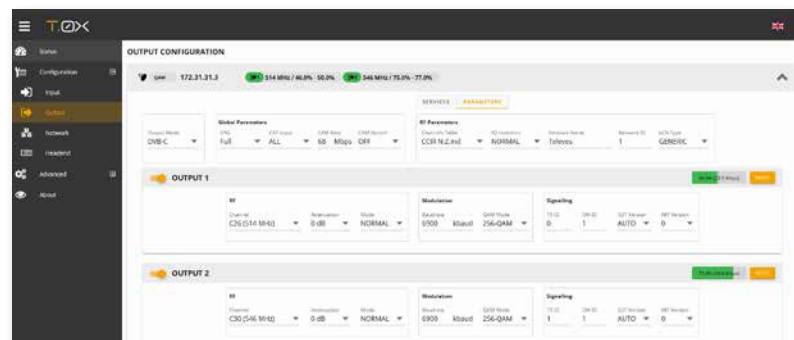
T@X

Status
Configuration
Input
Output
Network
Headend
Advanced
About

OUTPUT CONFIGURATION

QAM 172.31.31.3 514 MHz / 46.0% - 50.0% 546 MHz / 75.0% - 77.0%

SERVICES PARAMETERS

Output Mode DVB-C

Global Parameters
CRC Full
CAT Input ALL
CAM Rate 68 Mbps
CAM Restart OFF

SI Parameters
Channels Table CCIR N.Z.Ind
SD Insertion NORMAL
Network Name Televes
Network ID 1
LCN Type GENERIC

OUTPUT 1

RF
Channel C26 (514 MHz)
Attenuation 0 dB
Mode NORMAL

Modulation
Baudrate 6900 kbaud
QAM Mode 256-QAM

Signaling
TS ID 0
ON ID 1
SDT Version AUTO
NIT Version 0

OUTPUT 2

RF
Channel C30 (546 MHz)
Attenuation 0 dB
Mode NORMAL

Modulation
Baudrate 6900 kbaud
QAM Mode 256-QAM

Signaling
TS ID 1
ON ID 1
SDT Version AUTO
NIT Version 0